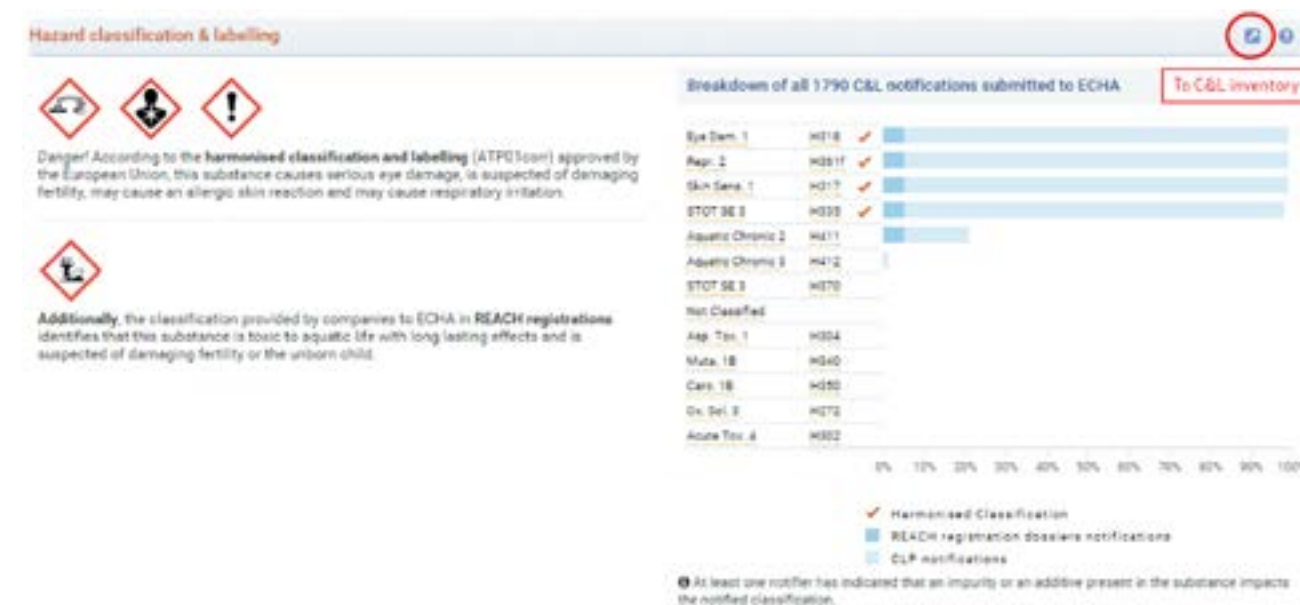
Hazard classification & labelling

Danger! According to the **harmonised classification and labelling** (ATP01corr) approved by the European Union, this substance causes serious eye damage, is suspected of damaging fertility, may cause an allergic skin reaction and may cause respiratory irritation.

**Additionally**, the classification provided by companies to ECHA in **REACH registrations** identifies that this substance is toxic to aquatic life with long lasting effects and is suspected of damaging fertility or the unborn child.

Breakdown of all 1790 C&L notifications submitted to ECHA

To C&L inventory

| | | |
|---|---|---|
| Eye Dam. 1 | H318 | ✓ |
| Repr. 2 | H361f | ✓ |
| Skin Sens. 1 | H317 | ✓ |
| STOT SE 3 | H335 | ✓ |
| Aquatic Chronic 2 | H411 | |
| Aquatic Chronic 3 | H412 | |
| STOT SE 3 | H370 | |
| Not Classified | | |
| Asp. Tox. 1 | H304 | |
| Muta. 1B | H340 | |
| Carc. 1B | H350 | |
| Ox. Sol. 3 | H272 | |
| Acute Tox. 4 | H302 | |

0% 10% 20% 30% 40% 50% 60% 70% 80% 90% 100%

✓ Harmonised Classification
REACH registration dossiers notifications
CLP notifications

At least one notifier has indicated that an impurity or an additive present in the substance impacts the notified classification.